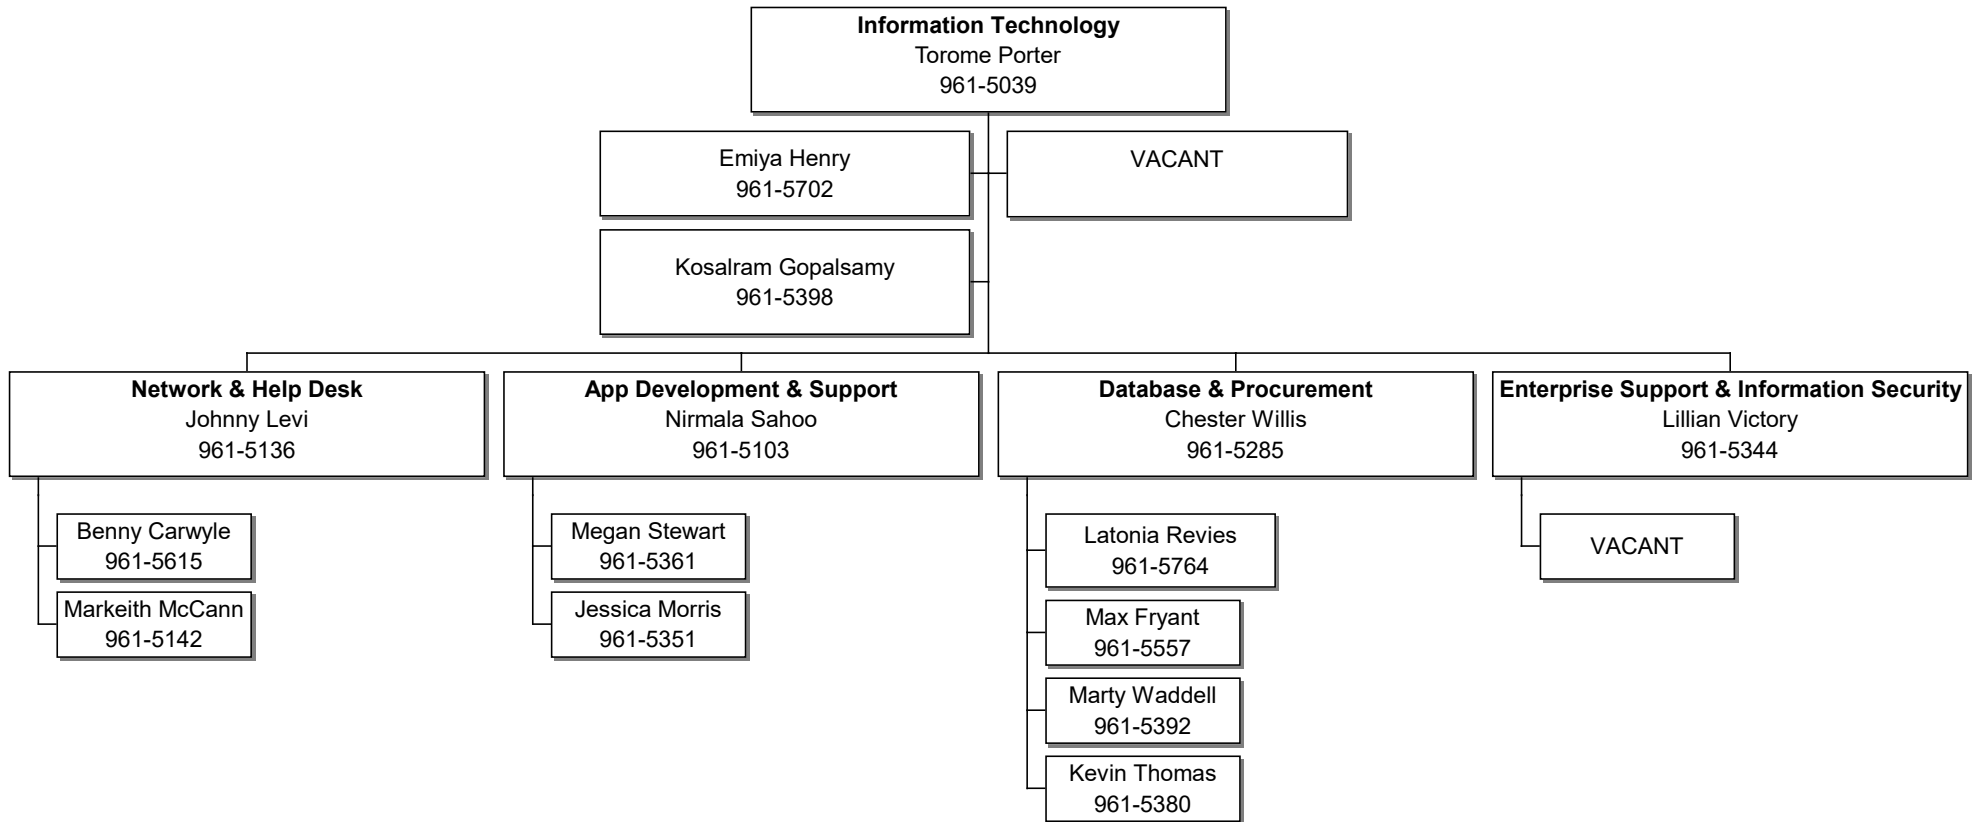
**Information Technology**
Torome Porter
961-5039

Emiya Henry
961-5702

VACANT

Kosalram Gopalsamy
961-5398

**Network & Help Desk**
Johnny Levi
961-5136

Benny Carwyle
961-5615

Markeith McCann
961-5142

**App Development & Support**
Nirmala Sahoo
961-5103

Megan Stewart
961-5361

Jessica Morris
961-5351

**Database & Procurement**
Chester Willis
961-5285

Latonia Revies
961-5764

Max Fryant
961-5557

Marty Waddell
961-5392

Kevin Thomas
961-5380

**Enterprise Support & Information Security**
Lillian Victory
961-5344

VACANT